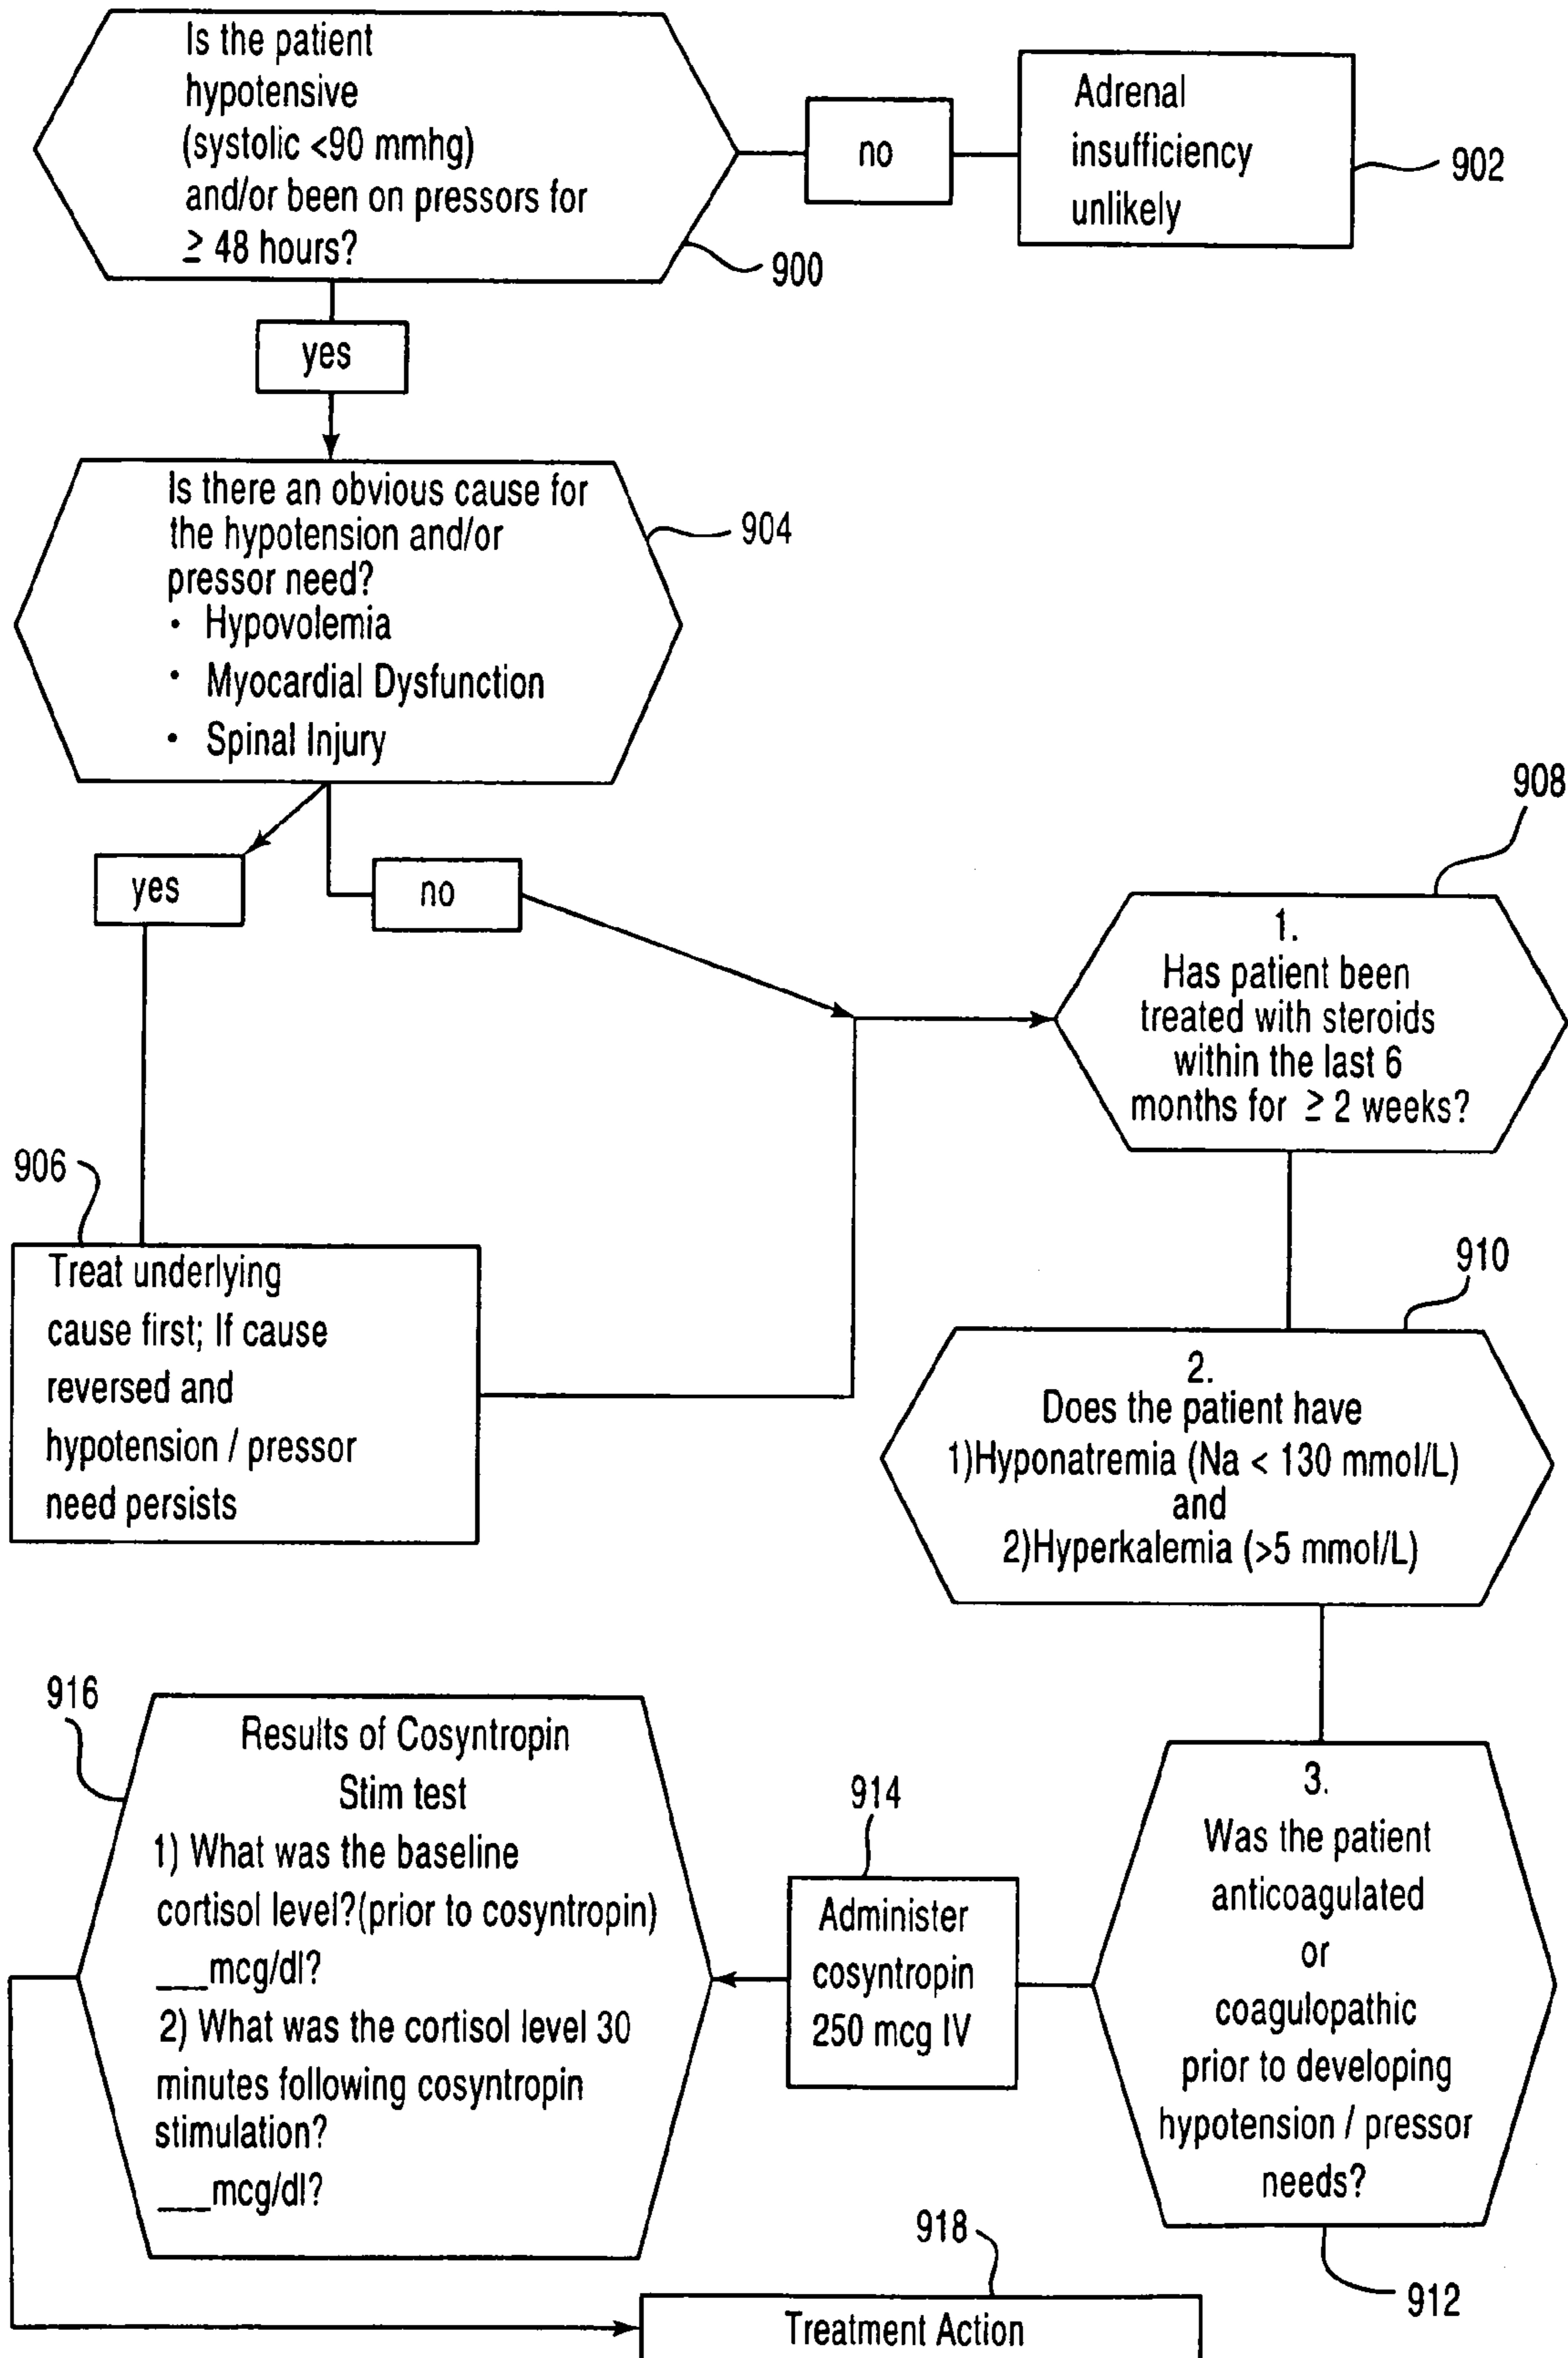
Is the patient hypotensive (systolic <90 mmhg) and/or been on pressors for $\geq$ 48 hours?

900

no

Adrenal insufficiency unlikely

902

yes

Is there an obvious cause for the hypotension and/or pressor need?
• Hypovolemia
• Myocardial Dysfunction
• Spinal Injury

904

yes

no

908

1.
Has patient been treated with steroids within the last 6 months for $\geq$ 2 weeks?

906

Treat underlying cause first; If cause reversed and hypotension / pressor need persists

910

2.
Does the patient have
1)Hyponatremia (Na < 130 mmol/L)
and
2)Hyperkalemia (>5 mmol/L)

916

Results of Cosyntropin Stim test
1) What was the baseline cortisol level?(prior to cosyntropin)
___mcg/dl?
2) What was the cortisol level 30 minutes following cosyntropin stimulation?
___mcg/dl?

914

Administer cosyntropin 250 mcg IV

3.
Was the patient anticoagulated or coagulopathic prior to developing hypotension / pressor needs?

918

912

Treatment Action